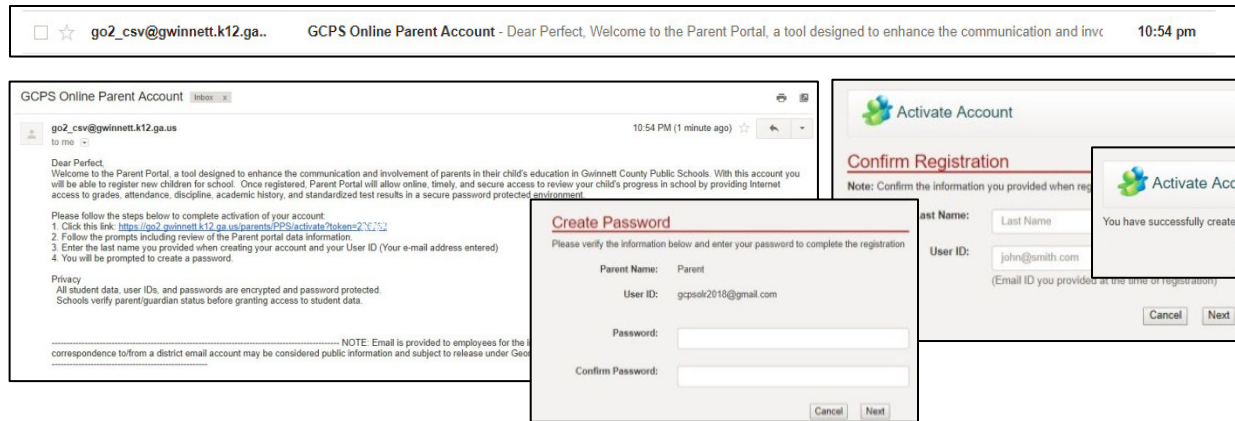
go2_csv@gwinnett.k12.ga.. GCPS Online Parent Account - Dear Perfect, Welcome to the Parent Portal, a tool designed to enhance the communication and invo 10:54 pm

GCPS Online Parent Account Inbox x

go2_csv@gwinnett.k12.ga.us
to me

10:54 PM (1 minute ago)

Dear Perfect,
Welcome to the Parent Portal, a tool designed to enhance the communication and involvement of parents in their child's education in Gwinnett County Public Schools. With this account you will be able to register new children for school. Once registered, Parent Portal will allow online, timely, and secure access to review your child's progress in school by providing Internet access to grades, attendance, discipline, academic history, and standardized test results in a secure password protected environment.

Please follow the steps below to complete activation of your account:
1. Click this link: https://go2.gwinnett.k12.ga.us/parents/PPS/activate?token=2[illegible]
2. Follow the prompts including review of the Parent portal data information.
3. Enter the last name you provided when creating your account and your User ID (Your e-mail address entered)
4. You will be prompted to create a password.

Privacy
All student data, user IDs, and passwords are encrypted and password protected.
Schools verify parent/guardian status before granting access to student data.

---------- NOTE: Email is provided to employees for the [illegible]
correspondence to/from a district email account may be considered public information and subject to release under Geor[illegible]

Activate Account

Confirm Registration
Note: Confirm the information you provided when reg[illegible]

Last Name: Last Name

User ID: john@smith.com
(Email ID you provided at the time of registration)

Cancel Next

Activate Acc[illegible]

You have successfully create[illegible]

Create Password
Please verify the information below and enter your password to complete the registration

Parent Name: Parent
User ID: gcpsolr2018@gmail.com

Password:

Confirm Password:

Cancel Next